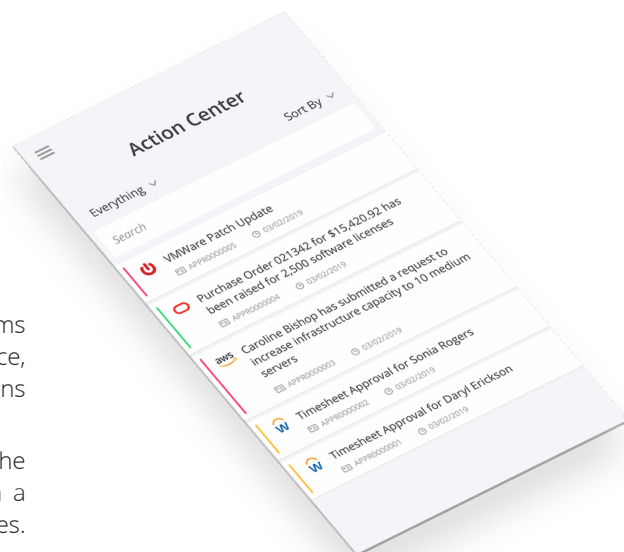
Action Center

Sort By

Everything

Search

VMWare Patch Update
APPR0000005 03/02/2019

Purchase Order 021342 for $15,420.92 has been raised for 2,500 software licenses
APPR0000004 03/02/2019

aws Caroline Bishop has submitted a request to increase infrastructure capacity to 10 medium servers
APPR0000003 03/02/2019

Timesheet Approval for Sonia Rogers
APPR0000002 03/02/2019

Timesheet Approval for Daryl Erickson
APPR0000001 03/02/2019

ms
ce,
ns

he
a
es.